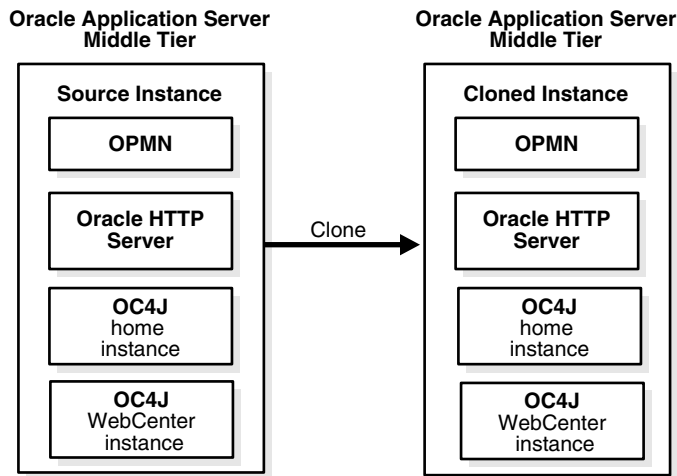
Oracle Application Server Middle Tier

Source Instance

OPMN

Oracle HTTP Server

OC4J home instance

OC4J WebCenter instance

Clone

Oracle Application Server Middle Tier

Cloned Instance

OPMN

Oracle HTTP Server

OC4J home instance

OC4J WebCenter instance